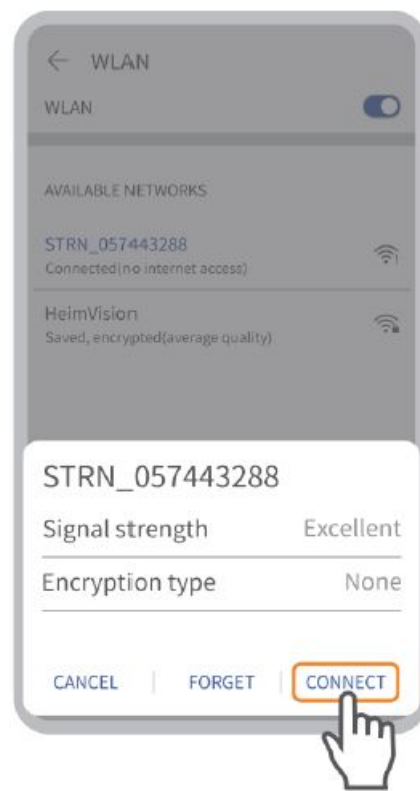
← WLAN

WLAN

AVAILABLE NETWORKS

STRN_057443288
Connected(no internet access)

HeimVision
Saved, encrypted(average quality)

STRN_057443288

Signal strength Excellent

Encryption type None

CANCEL | FORGET | CONNECT